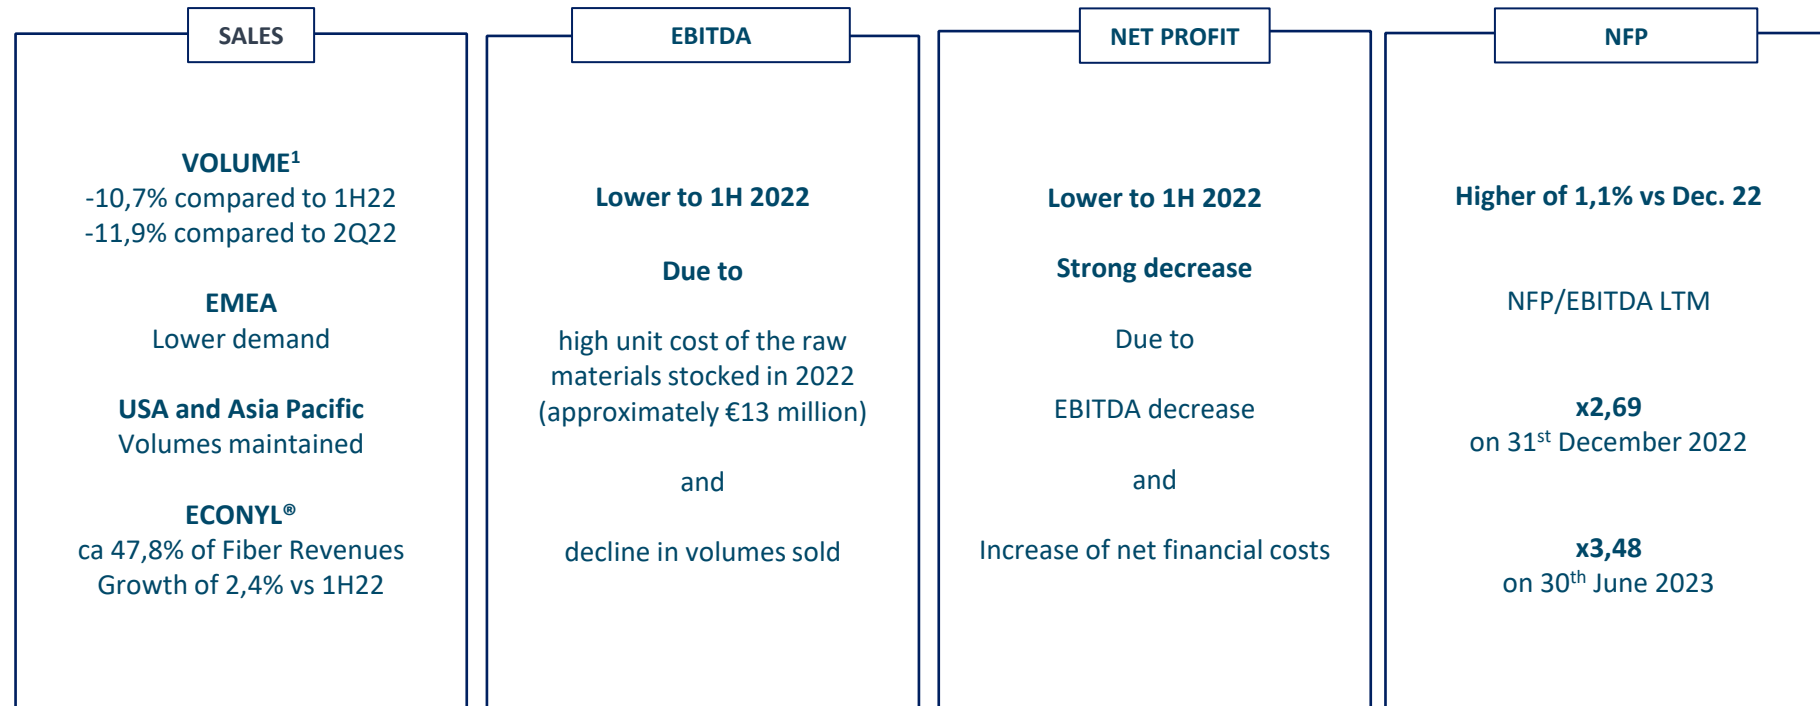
SALES

VOLUME$^1$
-10,7% compared to 1H22
-11,9% compared to 2Q22

EMEA
Lower demand

USA and Asia Pacific
Volumes maintained

ECONYL®
ca 47,8% of Fiber Revenues
Growth of 2,4% vs 1H22

EBITDA

Lower to 1H 2022

Due to

high unit cost of the raw materials stocked in 2022 (approximately €13 million)

and

decline in volumes sold

NET PROFIT

Lower to 1H 2022

Strong decrease

Due to

EBITDA decrease

and

Increase of net financial costs

NFP

Higher of 1,1% vs Dec. 22

NFP/EBITDA LTM

x2,69
on 31$^{st}$ December 2022

x3,48
on 30$^{th}$ June 2023